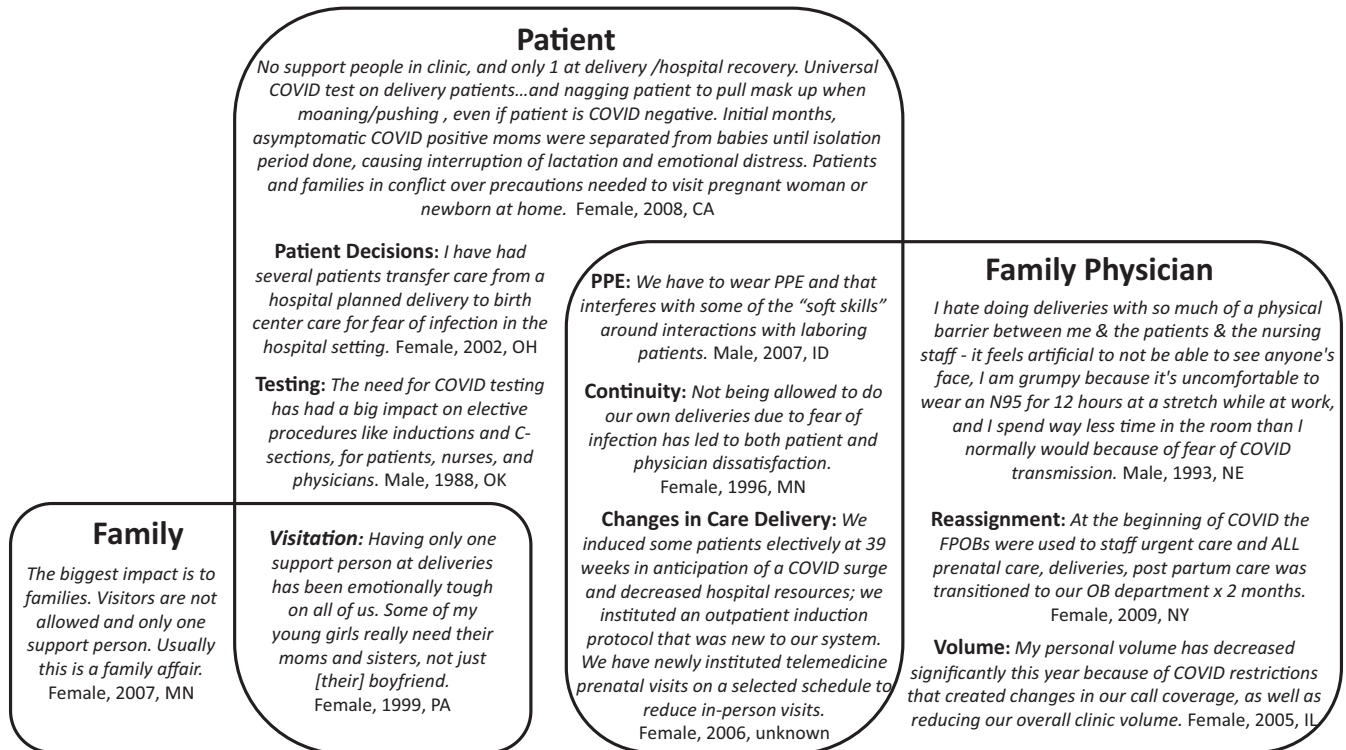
**Patient**

*No support people in clinic, and only 1 at delivery /hospital recovery. Universal COVID test on delivery patients…and nagging patient to pull mask up when moaning/pushing , even if patient is COVID negative. Initial months, asymptomatic COVID positive moms were separated from babies until isolation period done, causing interruption of lactation and emotional distress. Patients and families in conflict over precautions needed to visit pregnant woman or newborn at home.* Female, 2008, CA

**Patient Decisions:** *I have had several patients transfer care from a hospital planned delivery to birth center care for fear of infection in the hospital setting.* Female, 2002, OH

**Testing:** *The need for COVID testing has had a big impact on elective procedures like inductions and C-sections, for patients, nurses, and physicians.* Male, 1988, OK

**PPE:** *We have to wear PPE and that interferes with some of the "soft skills" around interactions with laboring patients.* Male, 2007, ID

**Continuity:** *Not being allowed to do our own deliveries due to fear of infection has led to both patient and physician dissatisfaction.* Female, 1996, MN

**Changes in Care Delivery:** *We induced some patients electively at 39 weeks in anticipation of a COVID surge and decreased hospital resources; we instituted an outpatient induction protocol that was new to our system. We have newly instituted telemedicine prenatal visits on a selected schedule to reduce in-person visits.* Female, 2006, unknown

**Family Physician**

*I hate doing deliveries with so much of a physical barrier between me & the patients & the nursing staff - it feels artificial to not be able to see anyone's face, I am grumpy because it's uncomfortable to wear an N95 for 12 hours at a stretch while at work, and I spend way less time in the room than I normally would because of fear of COVID transmission.* Male, 1993, NE

**Reassignment:** *At the beginning of COVID the FPOBs were used to staff urgent care and ALL prenatal care, deliveries, post partum care was transitioned to our OB department x 2 months.* Female, 2009, NY

**Volume:** *My personal volume has decreased significantly this year because of COVID restrictions that created changes in our call coverage, as well as reducing our overall clinic volume.* Female, 2005, IL

**Family**

*The biggest impact is to families. Visitors are not allowed and only one support person. Usually this is a family affair.* Female, 2007, MN

***Visitation:*** *Having only one support person at deliveries has been emotionally tough on all of us. Some of my young girls really need their moms and sisters, not just [their] boyfriend.* Female, 1999, PA